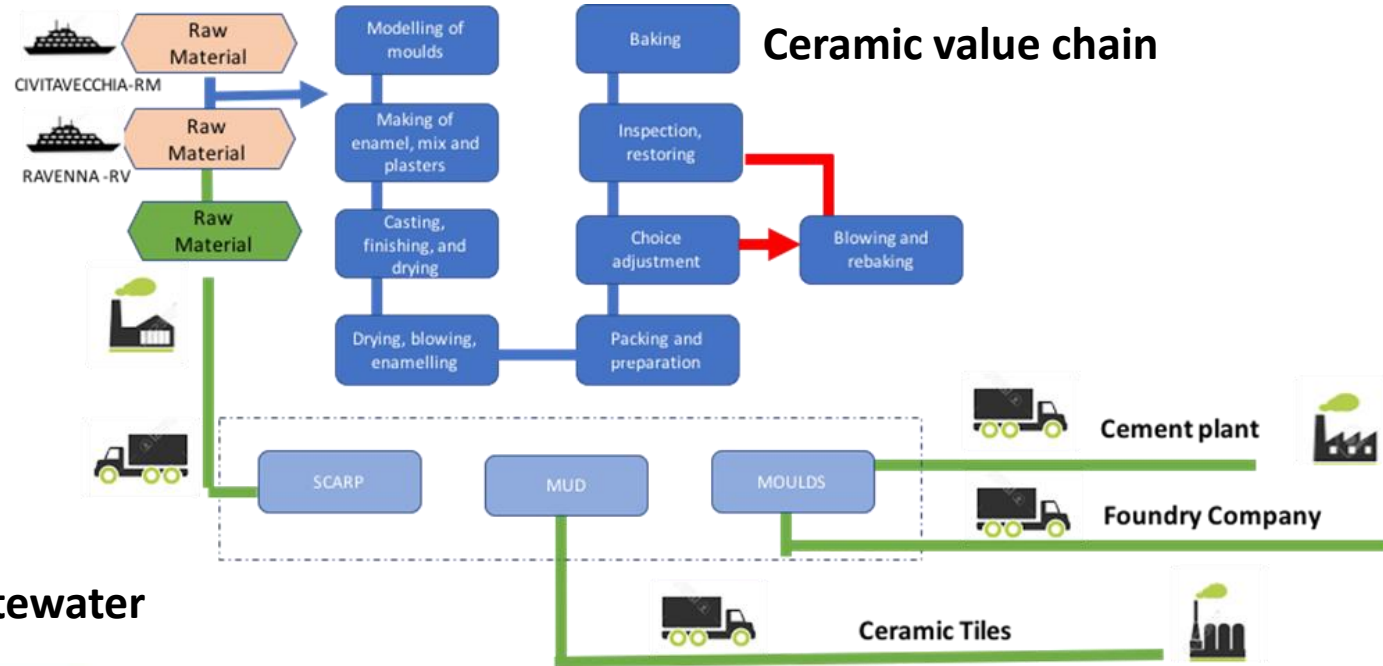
Raw Material

CIVITAVECCHIA-RM

Raw Material

RAVENNA -RV

Raw Material

Modelling of moulds

Making of enamel, mix and plasters

Casting, finishing, and drying

Drying, blowing, enamelling

Baking

Inspection, restoring

Choice adjustment

Packing and preparation

Blowing and rebaking

Ceramic value chain

SCARP

MUD

MOULDS

Cement plant

Foundry Company

Ceramic Tiles

cewater